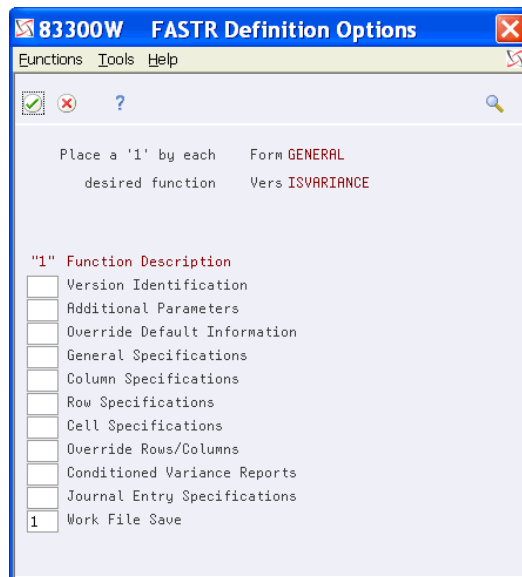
83300W FASTR Definition Options

Functions Tools Help

?

Place a '1' by each Form GENERAL

desired function Vers ISVARIANCE

"1" Function Description

Version Identification

Additional Parameters

Override Default Information

General Specifications

Column Specifications

Row Specifications

Cell Specifications

Override Rows/Columns

Conditioned Variance Reports

Journal Entry Specifications

1 Work File Save